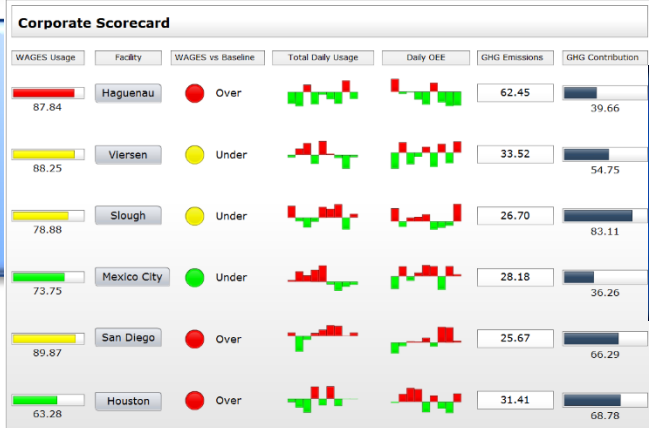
Corporate Scorecard

| WAGES Usage | Facility | WAGES vs Baseline | Total Daily Usage | Daily OEE | GHG Emissions | GHG Contribution |
|---|---|---|---|---|---|---|
| 87.84 | Haguenau | Over | | | 62.45 | 39.66 |
| 88.25 | Viersen | Under | | | 33.52 | 54.75 |
| 78.88 | Slough | Under | | | 26.70 | 83.11 |
| 73.75 | Mexico City | Under | | | 28.18 | 36.26 |
| 89.87 | San Diego | Over | | | 25.67 | 66.29 |
| 63.28 | Houston | Over | | | 31.41 | 68.78 |